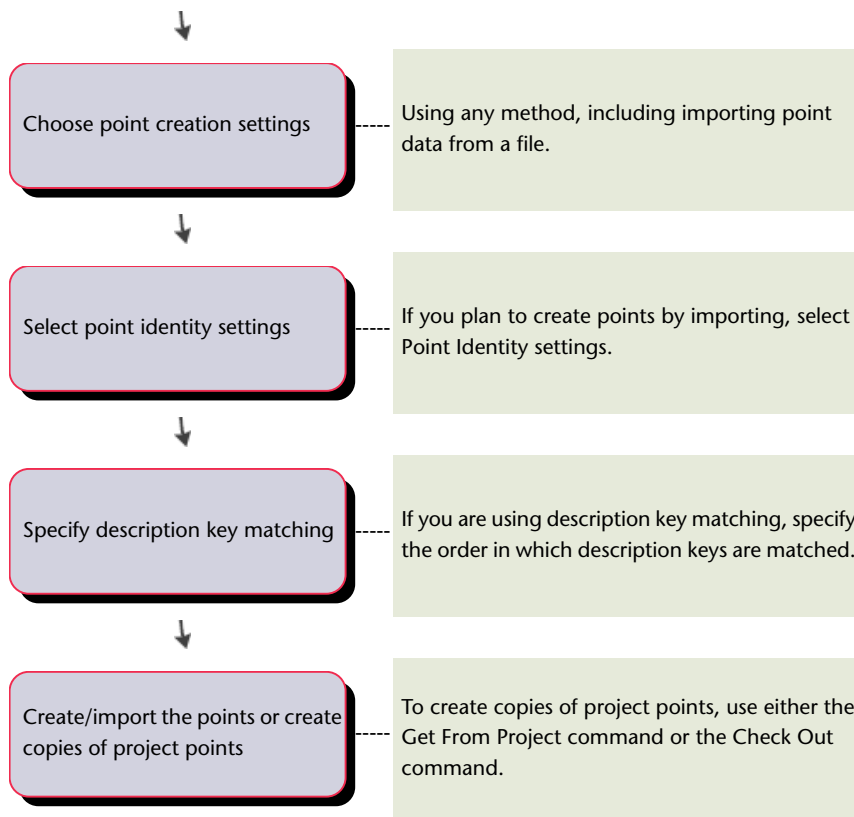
Choose point creation settings

Using any method, including importing point data from a file.

Select point identity settings

If you plan to create points by importing, select Point Identity settings.

Specify description key matching

If you are using description key matching, specify the order in which description keys are matched.

Create/import the points or create copies of project points

To create copies of project points, use either the Get From Project command or the Check Out command.